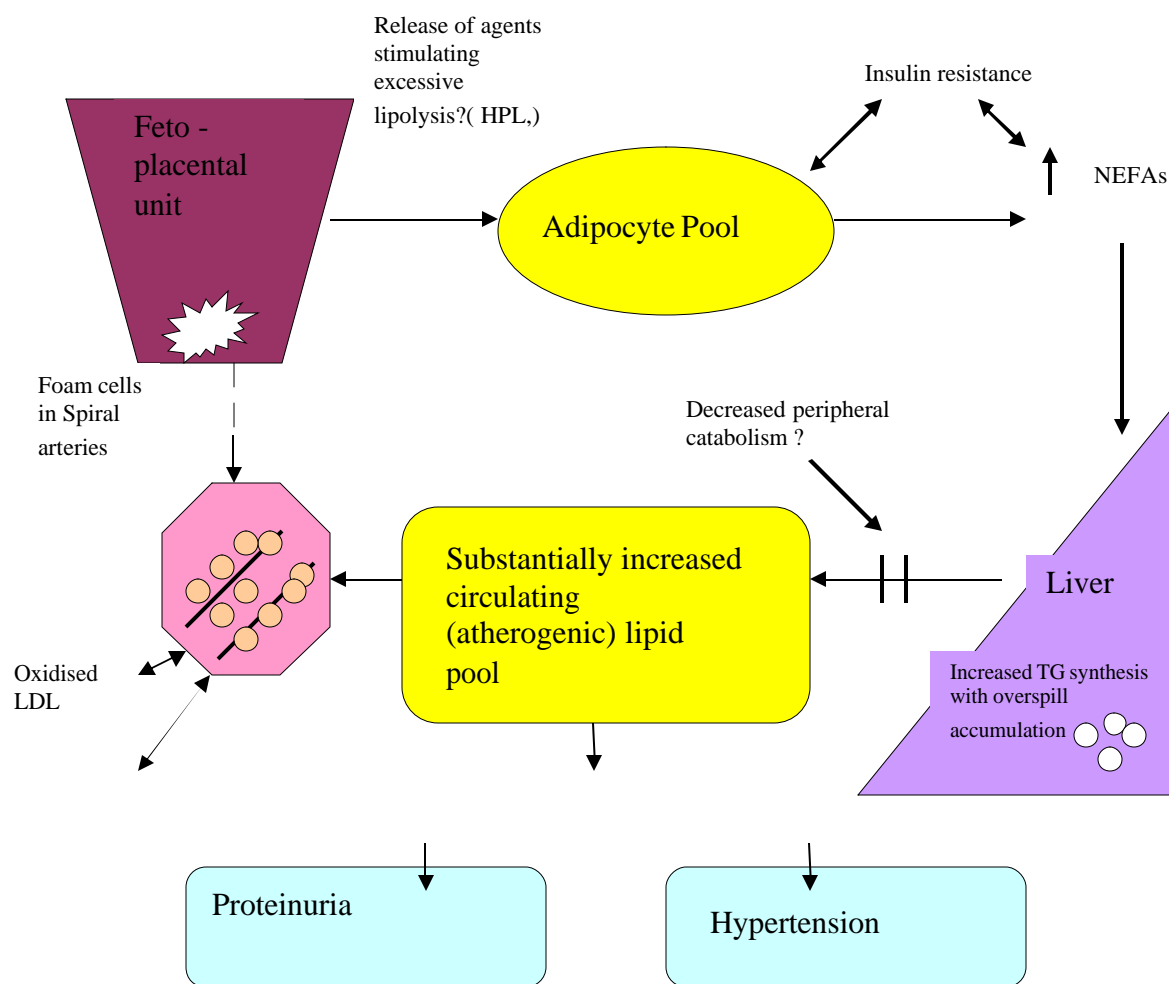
Release of agents stimulating excessive lipolysis?( HPL,)

Insulin resistance

Feto - placental unit

Adipocyte Pool

NEFAs

Foam cells in Spiral arteries

Decreased peripheral catabolism ?

Substantially increased circulating (atherogenic) lipid pool

Liver

Oxidised LDL

Increased TG synthesis with overspill accumulation

Proteinuria

Hypertension